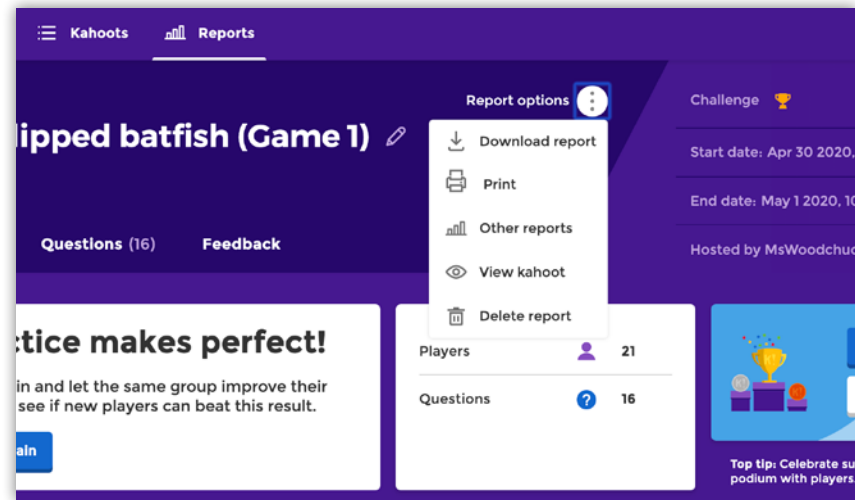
Kahoots
Reports

Report options

lipped batfish (Game 1)

Download report
Print
Other reports
View kahoot
Delete report

Challenge
Start date: Apr 30 2020,
End date: May 1 2020, 1
Hosted by MsWoodchu

Questions (16)
Feedback

ctice makes perfect!
in and let the same group improve their see if new players can beat this result.
ain

Players 21
Questions 16

Top tip: Celebrate su podium with players